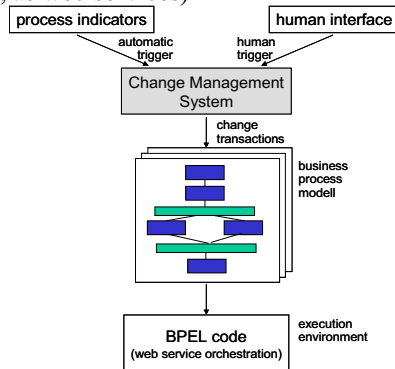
process indicators

human interface

automatic trigger

human trigger

Change Management System

change transactions

business process modell

BPEL code
(web service orchestration)

execution environment